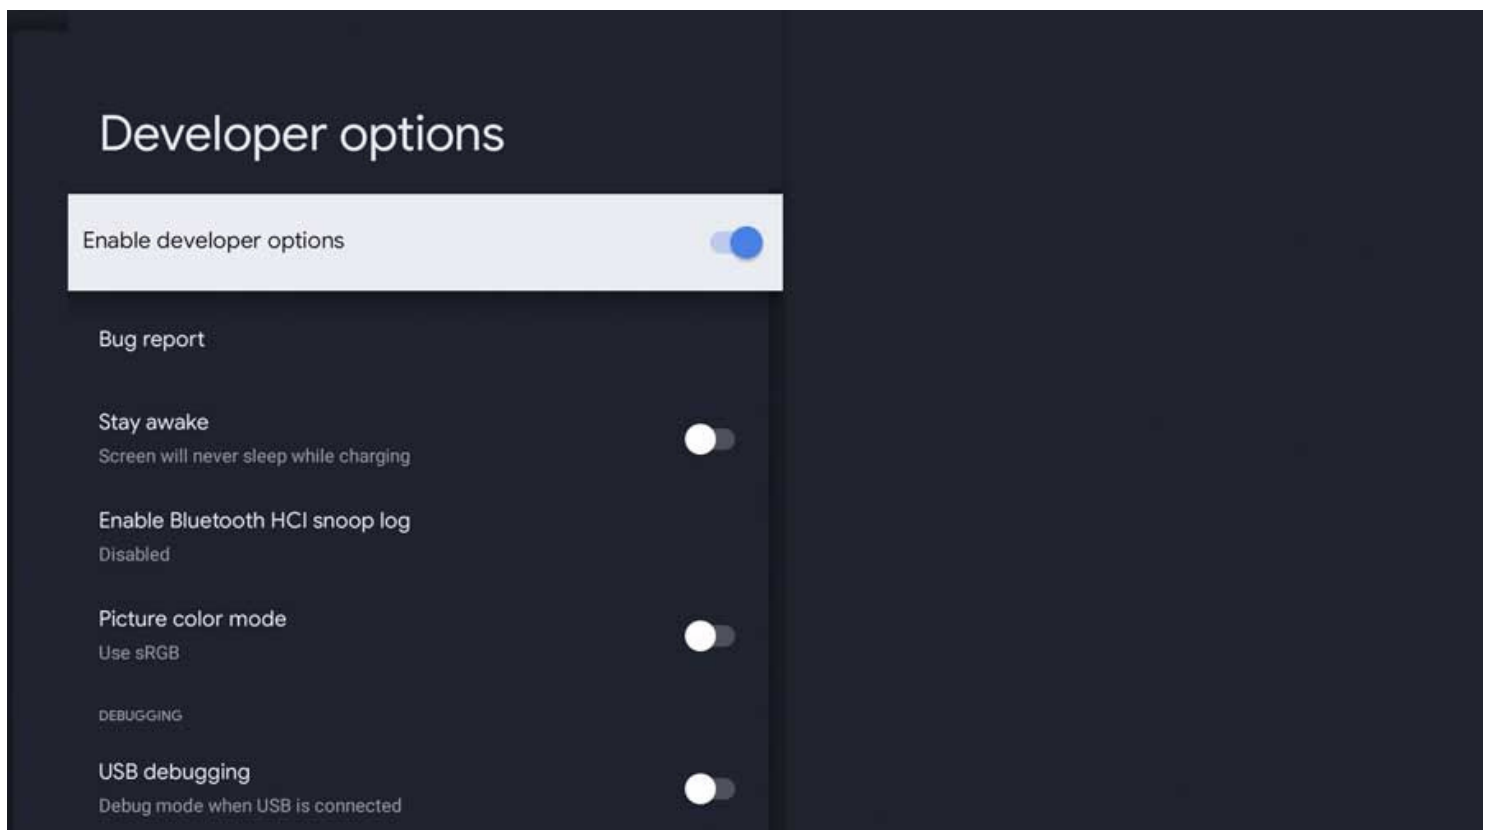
Developer options

Enable developer options

Bug report

Stay awake
Screen will never sleep while charging

Enable Bluetooth HCI snoop log
Disabled

Picture color mode
Use sRGB

DEBUGGING

USB debugging
Debug mode when USB is connected